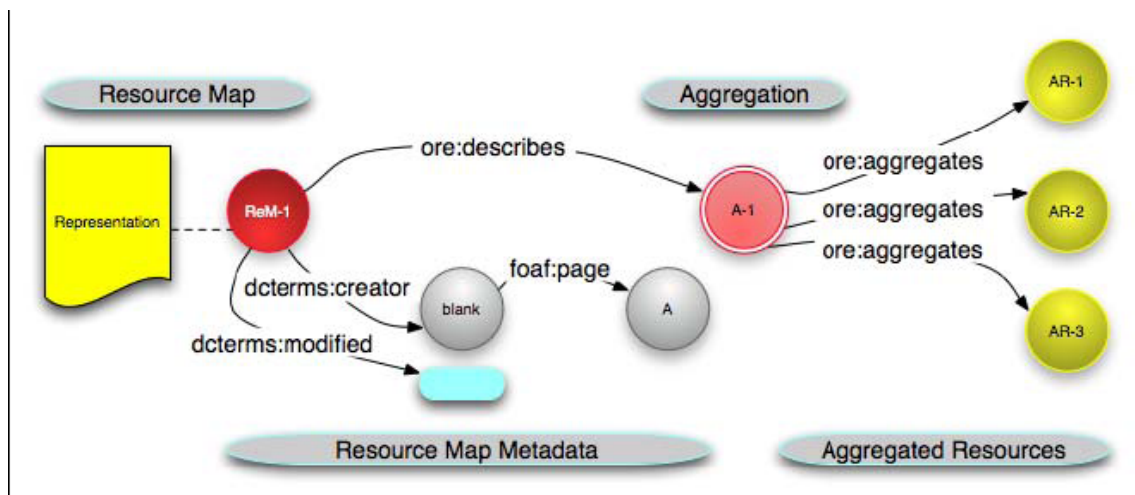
Resource Map

Aggregation

AR-1

ore:describes

ore:aggregates

Representation

ReM-1

A-1

ore:aggregates

AR-2

ore:aggregates

foaf:page

dcterms:creator

blank

A

AR-3

dcterms:modified

Resource Map Metadata

Aggregated Resources